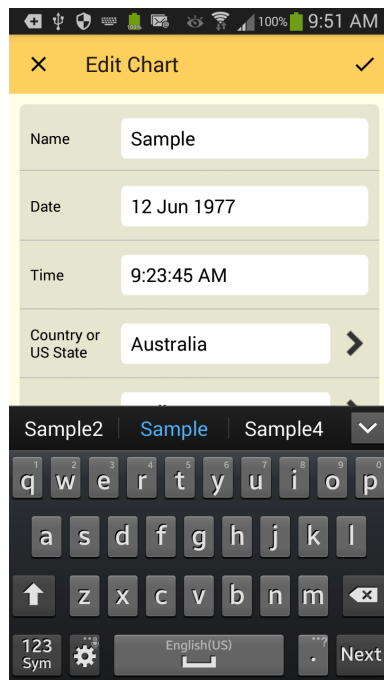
100% 9:51 AM

Edit Chart

Name Sample

Date 12 Jun 1977

Time 9:23:45 AM

Country or US State Australia

Sample2 Sample Sample4

1 q 2 w 3 e 4 r 5 t 6 y 7 u 8 i 9 o 0 p

a s d f g h j k l

z x c v b n m

123 Sym English(US) Next